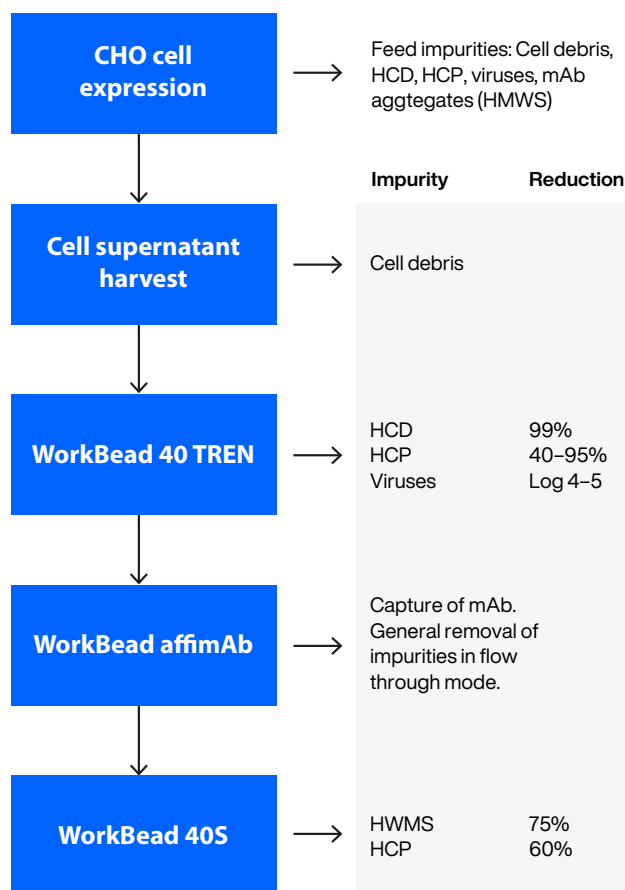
CHO cell expression

Feed impurities: Cell debris, HCD, HCP, viruses, mAb aggtegates (HMWS)

Impurity Reduction

Cell supernatant harvest

Cell debris

WorkBead 40 TREN

| Impurity | Reduction |
|---|---|
| HCD | 99% |
| HCP | 40–95% |
| Viruses | Log 4–5 |

WorkBead affimAb

Capture of mAb. General removal of impurities in flow through mode.

WorkBead 40S

| Impurity | Reduction |
|---|---|
| HWMS | 75% |
| HCP | 60% |